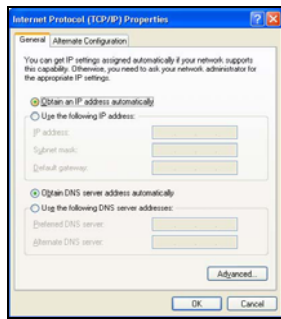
Internet Protocol (TCP/IP) Properties

General | Alternate Configuration

You can get IP settings assigned automatically if your network supports this capability. Otherwise, you need to ask your network administrator for the appropriate IP settings.

Obtain an IP address automatically

Use the following IP address:

IP address:

Subnet mask:

Default gateway:

Obtain DNS server address automatically

Use the following DNS server addresses:

Preferred DNS server:

Alternate DNS server:

Advanced...

OK | Cancel